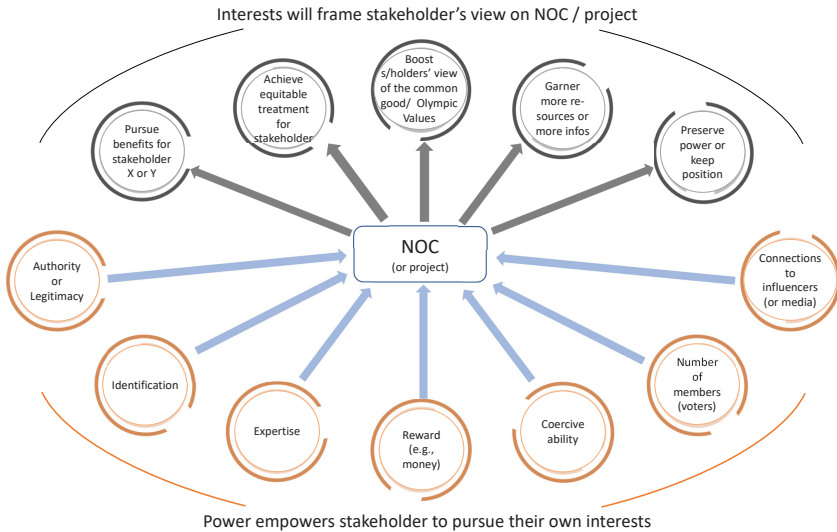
Interests will frame stakeholder's view on NOC / project

Pursue benefits for stakeholder X or Y

Achieve equitable treatment for stakeholder

Boost s/holders' view of the common good/ Olympic Values

Garner more resources or more infos

Preserve power or keep position

NOC
(or project)

Authority or Legitimacy

Connections to influencers (or media)

Identification

Number of members (voters)

Expertise

Reward (e.g., money)

Coercive ability

Power empowers stakeholder to pursue their own interests